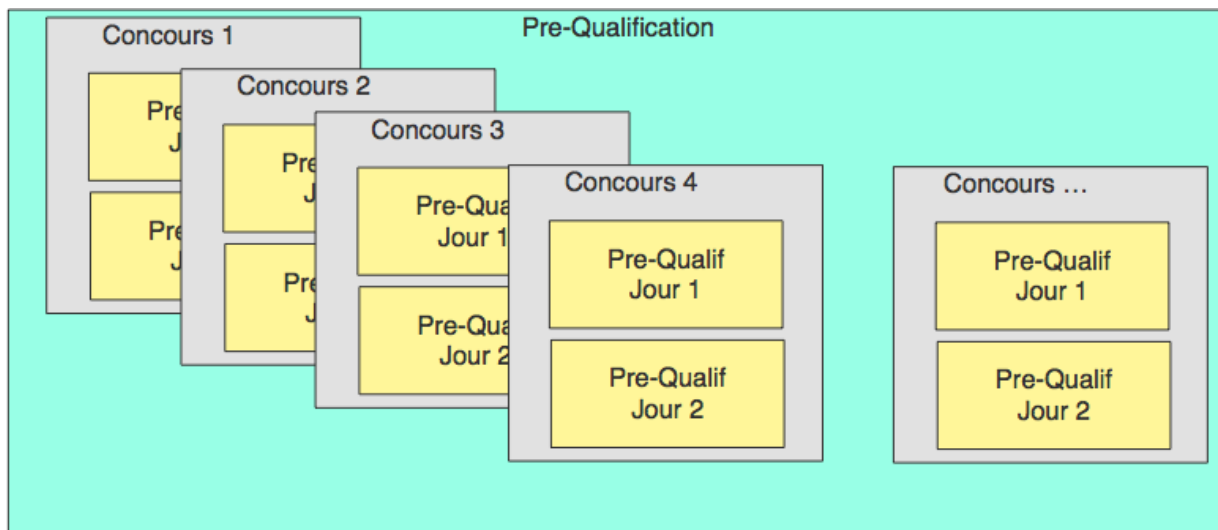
Pre-Qualification

Concours 1

Pre
J

Pre
J

Concours 2

Pre
J

Pre
J

Concours 3

Pre-Qual
Jour 1

Pre-Qua
Jour 2

Concours 4

Pre-Qualif
Jour 1

Pre-Qualif
Jour 2

Concours …

Pre-Qualif
Jour 1

Pre-Qualif
Jour 2